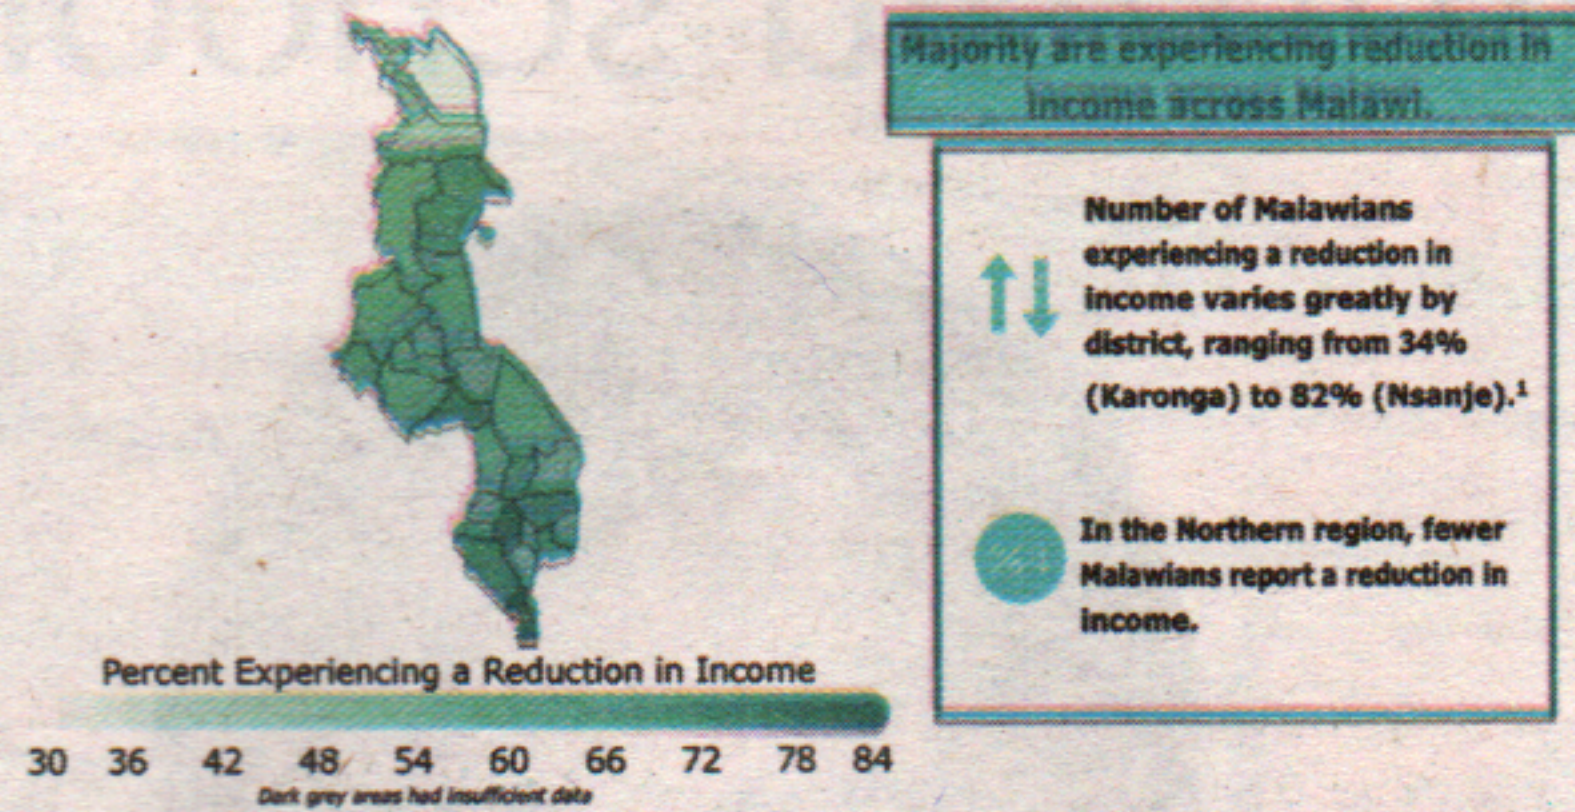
Majority are experiencing reduction in income across Malawi.

Number of Malawians experiencing a reduction in income varies greatly by district, ranging from 34% (Karonga) to 82% (Nsanje).$^1$

In the Northern region, fewer Malawians report a reduction in income.

Percent Experiencing a Reduction in Income

30 36 42 48 54 60 66 72 78 84

Dark grey areas had insufficient data